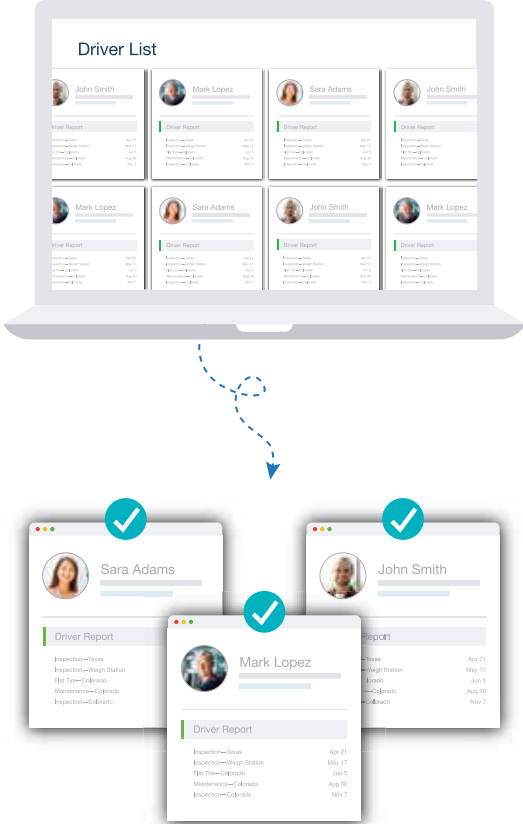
Driver List

John Smith
Driver Report

Mark Lopez
Driver Report

Sara Adams
Driver Report

John Smith
Driver Report

Mark Lopez
Driver Report

Sara Adams
Driver Report

John Smith
Driver Report

Mark Lopez
Driver Report

Sara Adams

Driver Report

Inspection—Texas
Inspection—Weigh Station
Flat Tire—Colorado
Maintenance—Colorado
Inspection—Colorado

John Smith

Report

Apr 21
May 17
Jun 5
Aug 30
Nov 7

Mark Lopez

Driver Report

Inspection—Texas Apr 21
Inspection—Weigh Station May 17
Flat Tire—Colorado Jun 5
Maintenance—Colorado Aug 30
Inspection—Colorado Nov 7